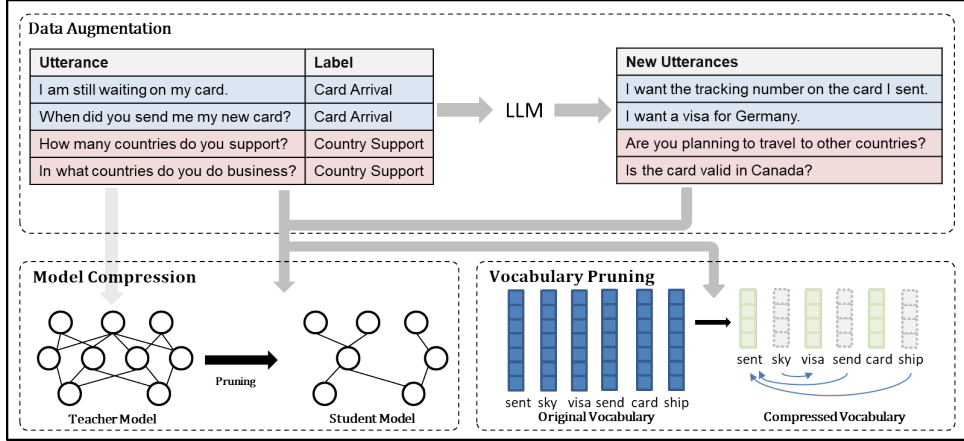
Data Augmentation

| Utterance | Label |
|---|---|
| I am still waiting on my card. | Card Arrival |
| When did you send me my new card? | Card Arrival |
| How many countries do you support? | Country Support |
| In what countries do you do business? | Country Support |

LLM

| New Utterances |
|---|
| I want the tracking number on the card I sent. |
| I want a visa for Germany. |
| Are you planning to travel to other countries? |
| Is the card valid in Canada? |

Model Compression

Pruning

Teacher Model

Student Model

Vocabulary Pruning

sent sky visa send card ship

Original Vocabulary

sent sky visa send card ship

Compressed Vocabulary